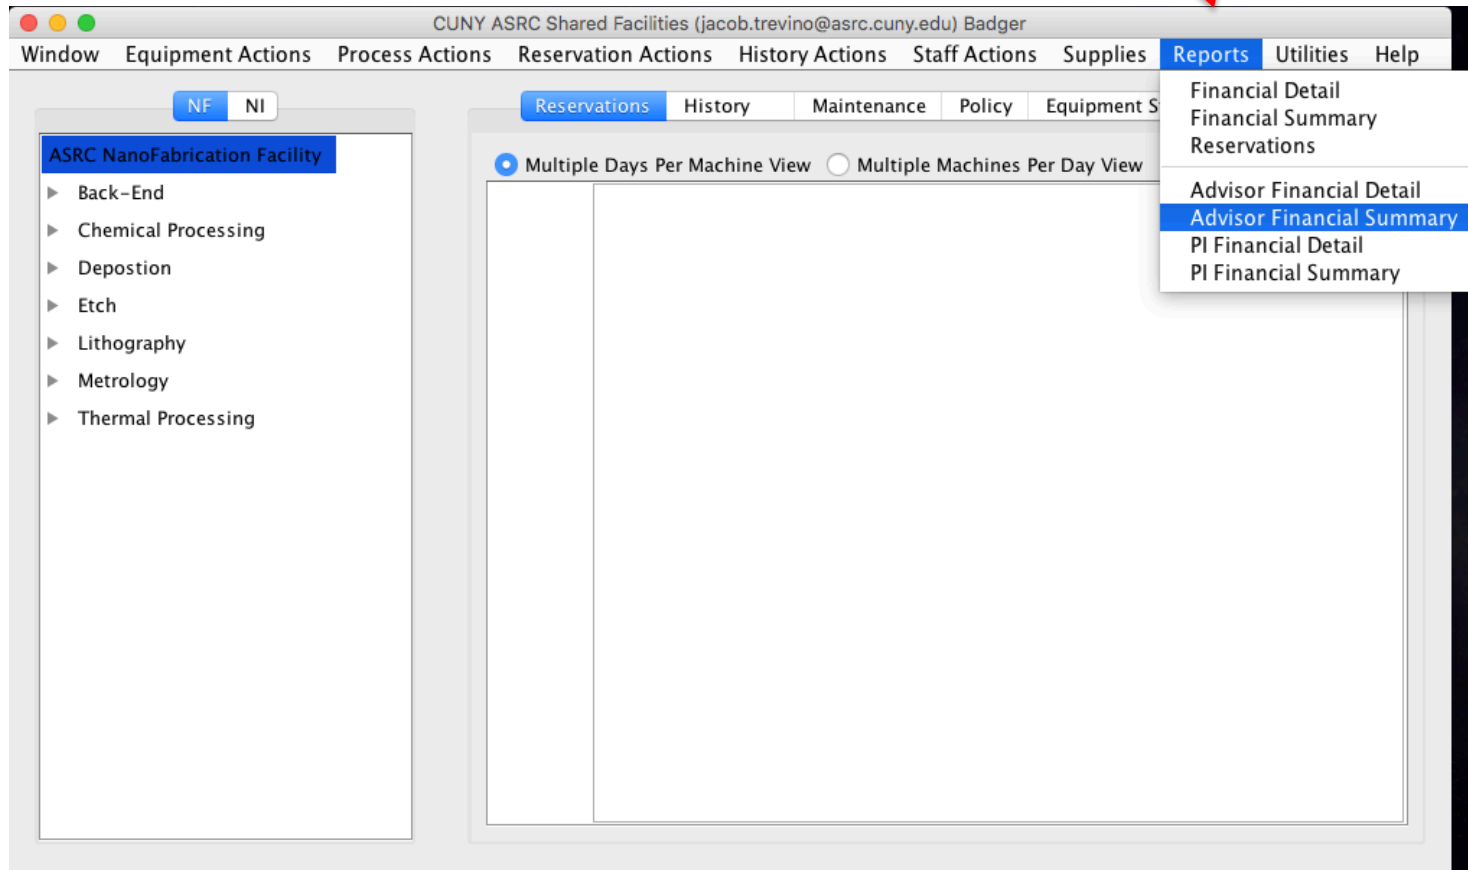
CUNY ASRC Shared Facilities (jacob.trevino@asrc.cuny.edu) Badger

Window Equipment Actions Process Actions Reservation Actions History Actions Staff Actions Supplies Reports Utilities Help

NF NI

ASRC NanoFabrication Facility
Back-End
Chemical Processing
Depostion
Etch
Lithography
Metrology
Thermal Processing

Reservations History Maintenance Policy Equipment S

Multiple Days Per Machine View Multiple Machines Per Day View

Financial Detail
Financial Summary
Reservations
Advisor Financial Detail
Advisor Financial Summary
PI Financial Detail
PI Financial Summary